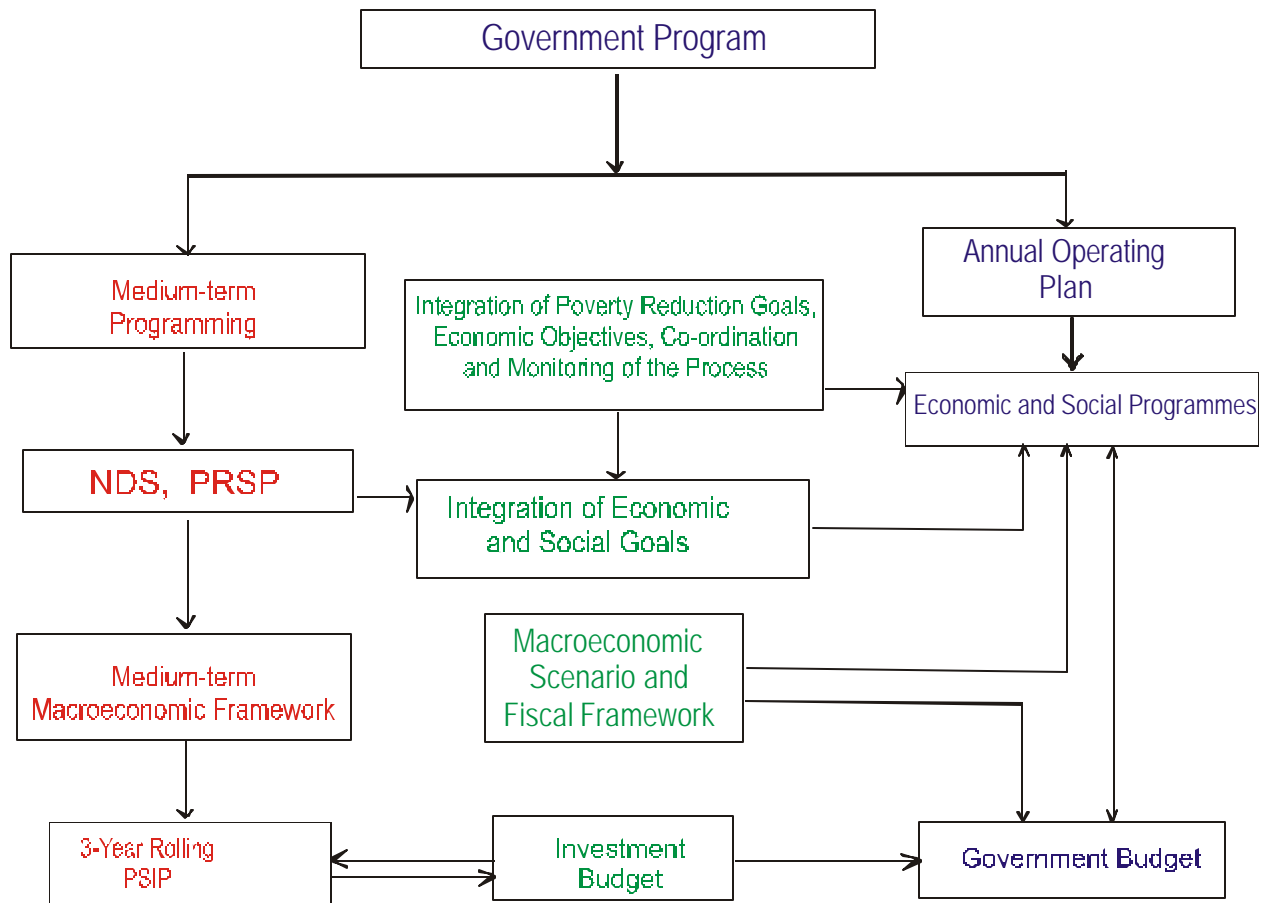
Government Program

Medium-term Programming

Integration of Poverty Reduction Goals, Economic Objectives, Co-ordination and Monitoring of the Process

Annual Operating Plan

Economic and Social Programmes

NDS, PRSP

Integration of Economic and Social Goals

Medium-term Macroeconomic Framework

Macroeconomic Scenario and Fiscal Framework

3-Year Rolling PSIP

Investment Budget

Government Budget